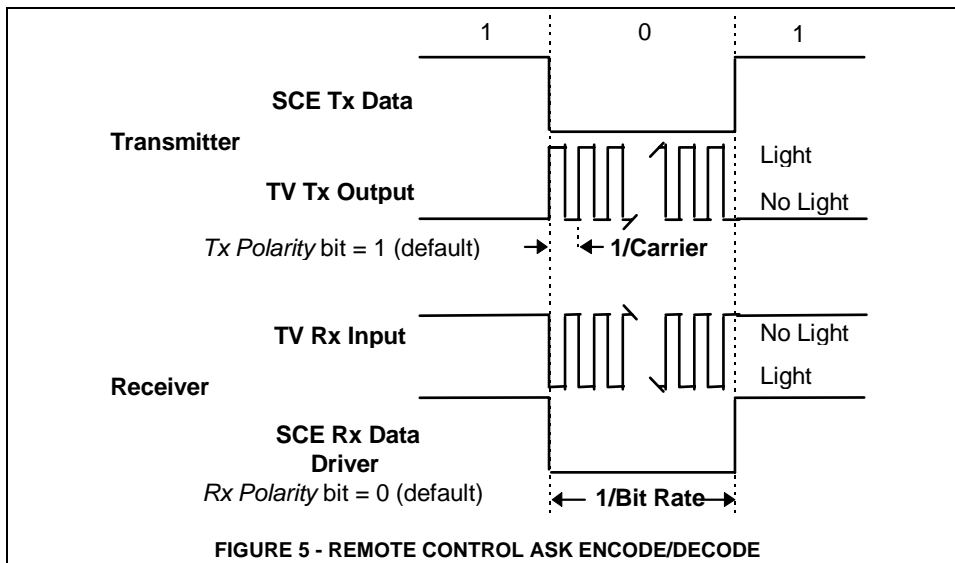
1
0
1

SCE Tx Data

Transmitter

Light

TV Tx Output

No Light

*Tx Polarity* bit = 1 (default)

1/Carrier

TV Rx Input

No Light

Receiver

Light

SCE Rx Data Driver

*Rx Polarity* bit = 0 (default)

1/Bit Rate

FIGURE 5 - REMOTE CONTROL ASK ENCODE/DECODE